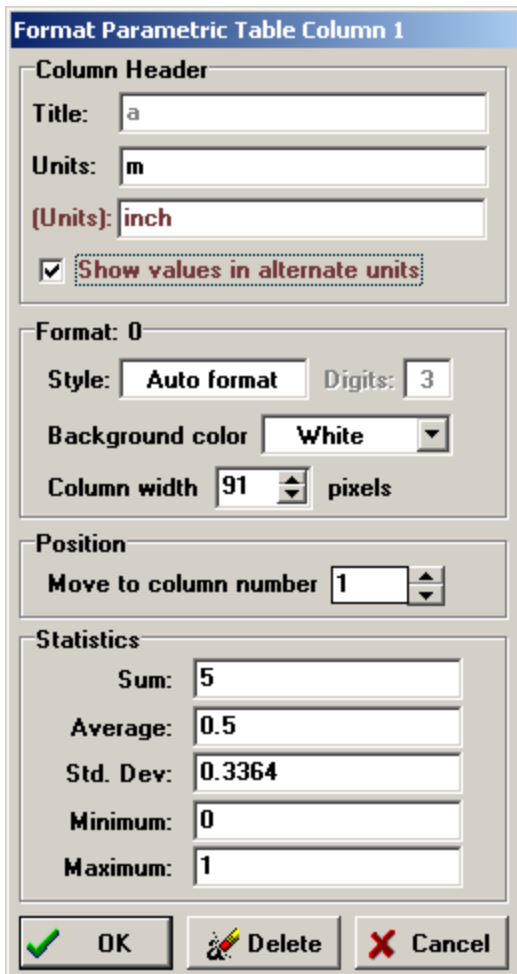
Format Parametric Table Column 1

Column Header

Title: a

Units: m

(Units): inch

Show values in alternate units

Format: 0

Style: Auto format Digits: 3

Background color White

Column width 91 pixels

Position

Move to column number 1

Statistics

Sum: 5

Average: 0.5

Std. Dev: 0.3364

Minimum: 0

Maximum: 1

OK Delete Cancel